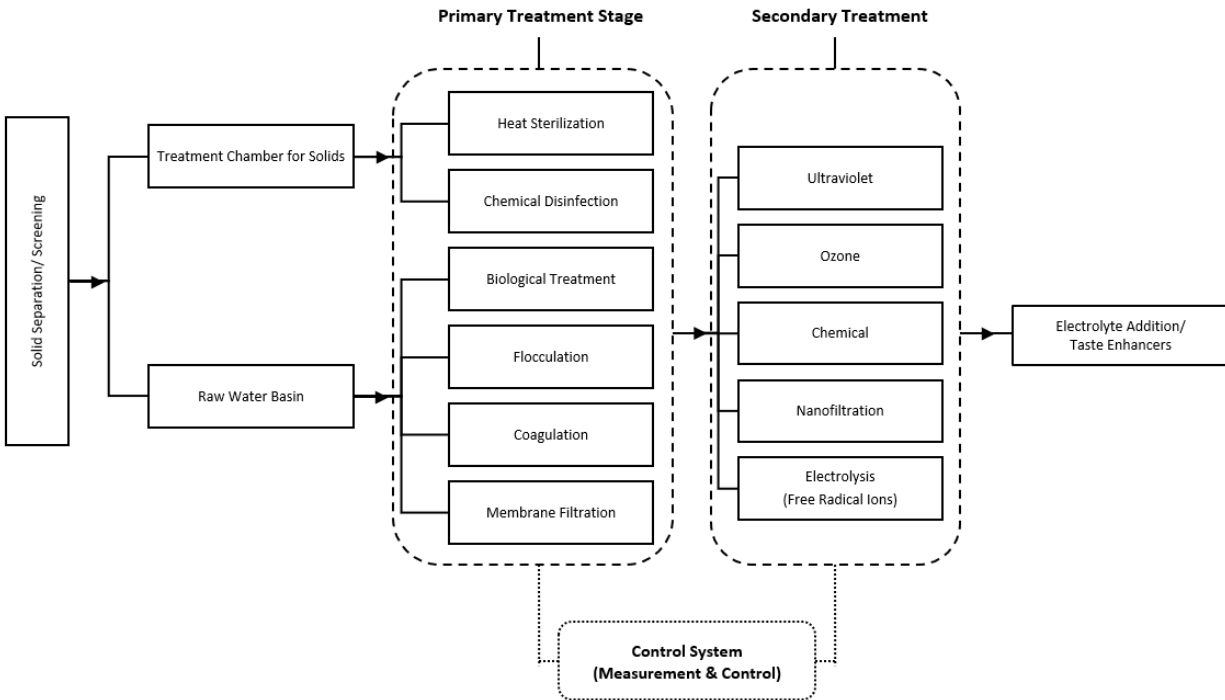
Primary Treatment Stage

Secondary Treatment

Solid Separation/ Screening

Treatment Chamber for Solids

Raw Water Basin

Heat Sterilization

Chemical Disinfection

Biological Treatment

Flocculation

Coagulation

Membrane Filtration

Ultraviolet

Ozone

Chemical

Nanofiltration

Electrolysis (Free Radical Ions)

Electrolyte Addition/ Taste Enhancers

Control System (Measurement & Control)